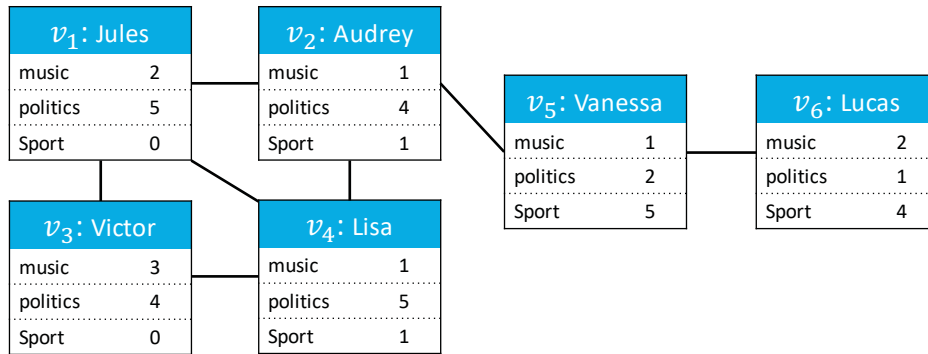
$v_1$: Jules

| music | 2 |
|---|---|
| politics | 5 |
| Sport | 0 |

$v_2$: Audrey

| music | 1 |
|---|---|
| politics | 4 |
| Sport | 1 |

$v_5$: Vanessa

| music | 1 |
|---|---|
| politics | 2 |
| Sport | 5 |

$v_6$: Lucas

| music | 2 |
|---|---|
| politics | 1 |
| Sport | 4 |

$v_3$: Victor

| music | 3 |
|---|---|
| politics | 4 |
| Sport | 0 |

$v_4$: Lisa

| music | 1 |
|---|---|
| politics | 5 |
| Sport | 1 |